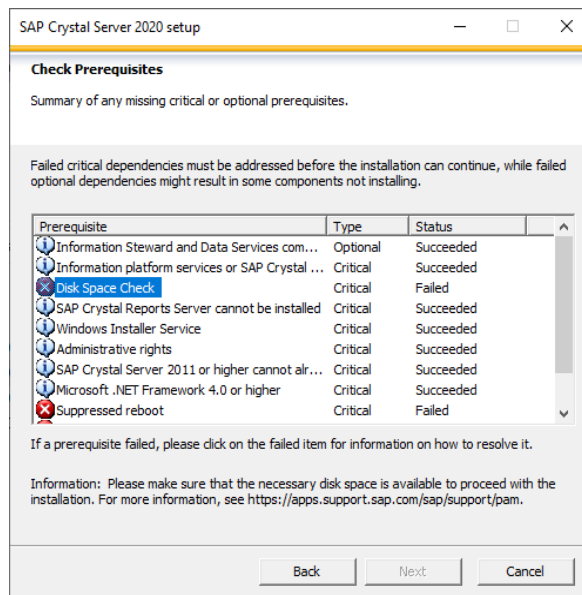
SAP Crystal Server 2020 setup

Check Prerequisites

Summary of any missing critical or optional prerequisites.

Failed critical dependencies must be addressed before the installation can continue, while failed optional dependencies might result in some components not installing.

| Prerequisite | Type | Status |
|---|---|---|
| Information Steward and Data Services com... | Optional | Succeeded |
| Information platform services or SAP Crystal ... | Critical | Succeeded |
| Disk Space Check | Critical | Failed |
| SAP Crystal Reports Server cannot be installed | Critical | Succeeded |
| Windows Installer Service | Critical | Succeeded |
| Administrative rights | Critical | Succeeded |
| SAP Crystal Server 2011 or higher cannot alr... | Critical | Succeeded |
| Microsoft .NET Framework 4.0 or higher | Critical | Succeeded |
| Suppressed reboot | Critical | Failed |

If a prerequisite failed, please click on the failed item for information on how to resolve it.

Information: Please make sure that the necessary disk space is available to proceed with the installation. For more information, see https://apps.support.sap.com/sap/support/pam.

Back Next Cancel